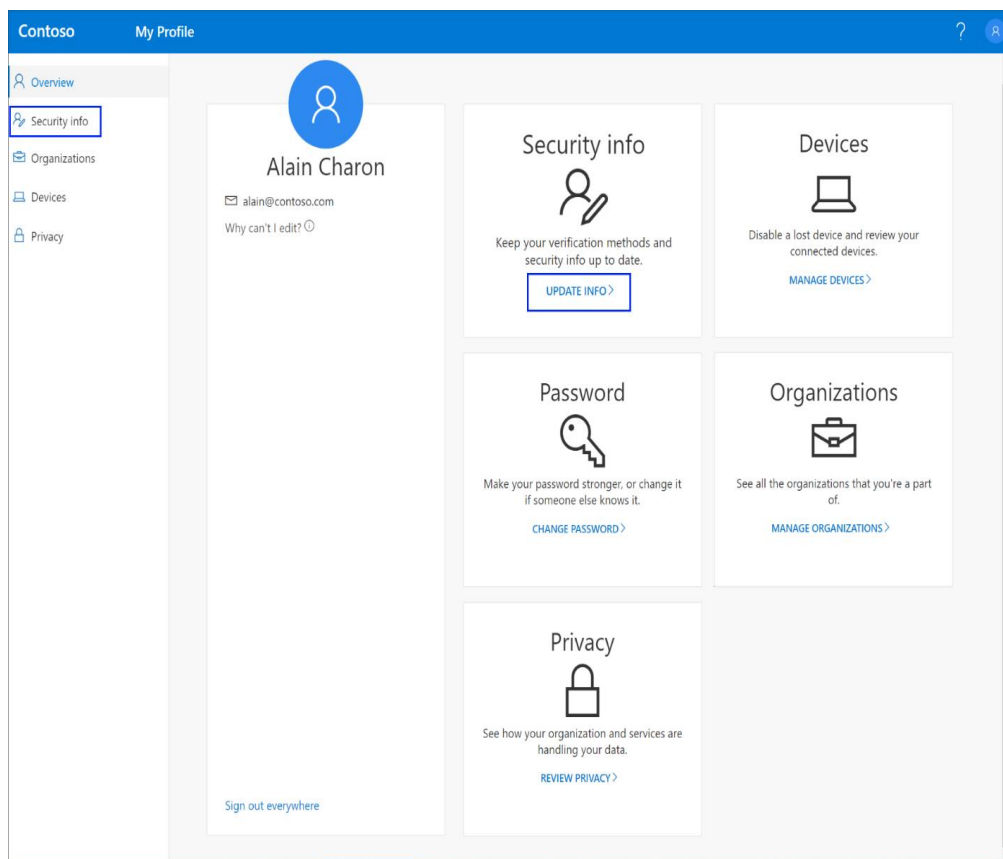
Contoso My Profile ?

Overview
Security info
Organizations
Devices
Privacy

Alain Charon
alain@contoso.com
Why can't I edit?

Sign out everywhere

Security info
Keep your verification methods and security info up to date.
UPDATE INFO >

Devices
Disable a lost device and review your connected devices.
MANAGE DEVICES >

Password
Make your password stronger, or change it if someone else knows it.
CHANGE PASSWORD >

Organizations
See all the organizations that you're a part of.
MANAGE ORGANIZATIONS >

Privacy
See how your organization and services are handling your data.
REVIEW PRIVACY >